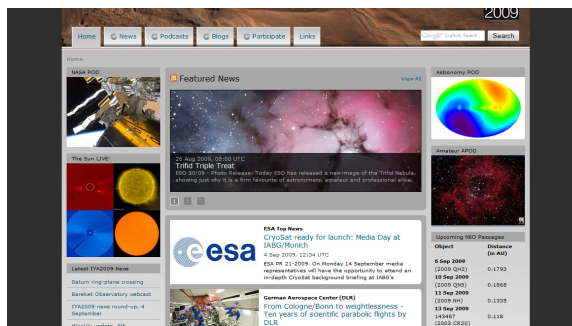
2009

Home News Podcasts Blogs Participate Links

Google Custom Search Search

Home

NASA POD

The Sun LIVE!

Latest IYA2009 News

Saturn ring-plane crossing

Bareket Observatory webcast

IYA2009 news round-up: 4 September

Featured News

View All

26 Aug 2009, 05:00 UTC

Trifid Triple Treat

ESO 30/09 - Photo Release: Today ESO has released a new image of the Trifid Nebula, showing just why it is a firm favourite of astronomers, amateur and professional alike.

1 2 3

esa

ESA Top News

CryoSat ready for launch: Media Day at IABG/Munich

4 Sep 2009, 12:34 UTC

ESA PR 21-2009. On Monday 14 September media representatives will have the opportunity to attend an in-depth CryoSat background briefing at IABG's

German Aerospace Center (DLR)

From Cologne/Bonn to weightlessness - Ten years of scientific parabolic flights by DLR

Astronomy POD

Amateur APOD

Upcoming NEO Passages

| Object | Distance (in AU) |
|---|---|
| 6 Sep 2009 (2009 QH2) | 0.1793 |
| 10 Sep 2009 (2009 QN5) | 0.1868 |
| 11 Sep 2009 (2009 RH) | 0.1335 |
| 13 Sep 2009 143487 (2003 CR20) | 0.118 |